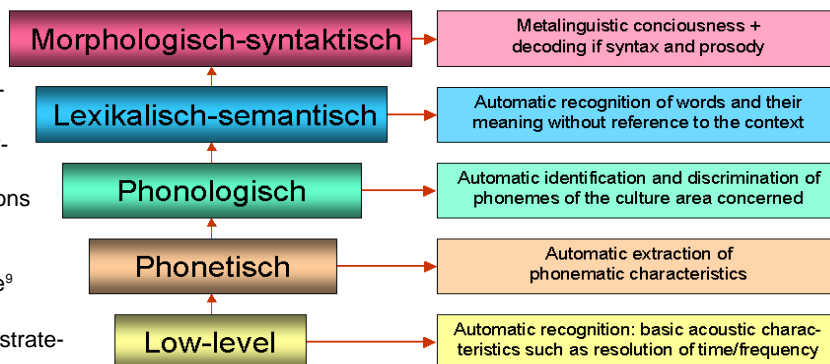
Morphologisch-syntaktisch

Metalinguistic conciousness + decoding if syntax and prosody

-

Lexikalisch-semantisch

Automatic recognition of words and their meaning without reference to the context

-

Phonologisch

ons

Automatic identification and discrimination of phonemes of the culture area concerned

Phonetisch

e⁹

Automatic extraction of phonematic characteristics

strate-

Low-level

Automatic recognition: basic acoustic characteristics such as resolution of time/frequency